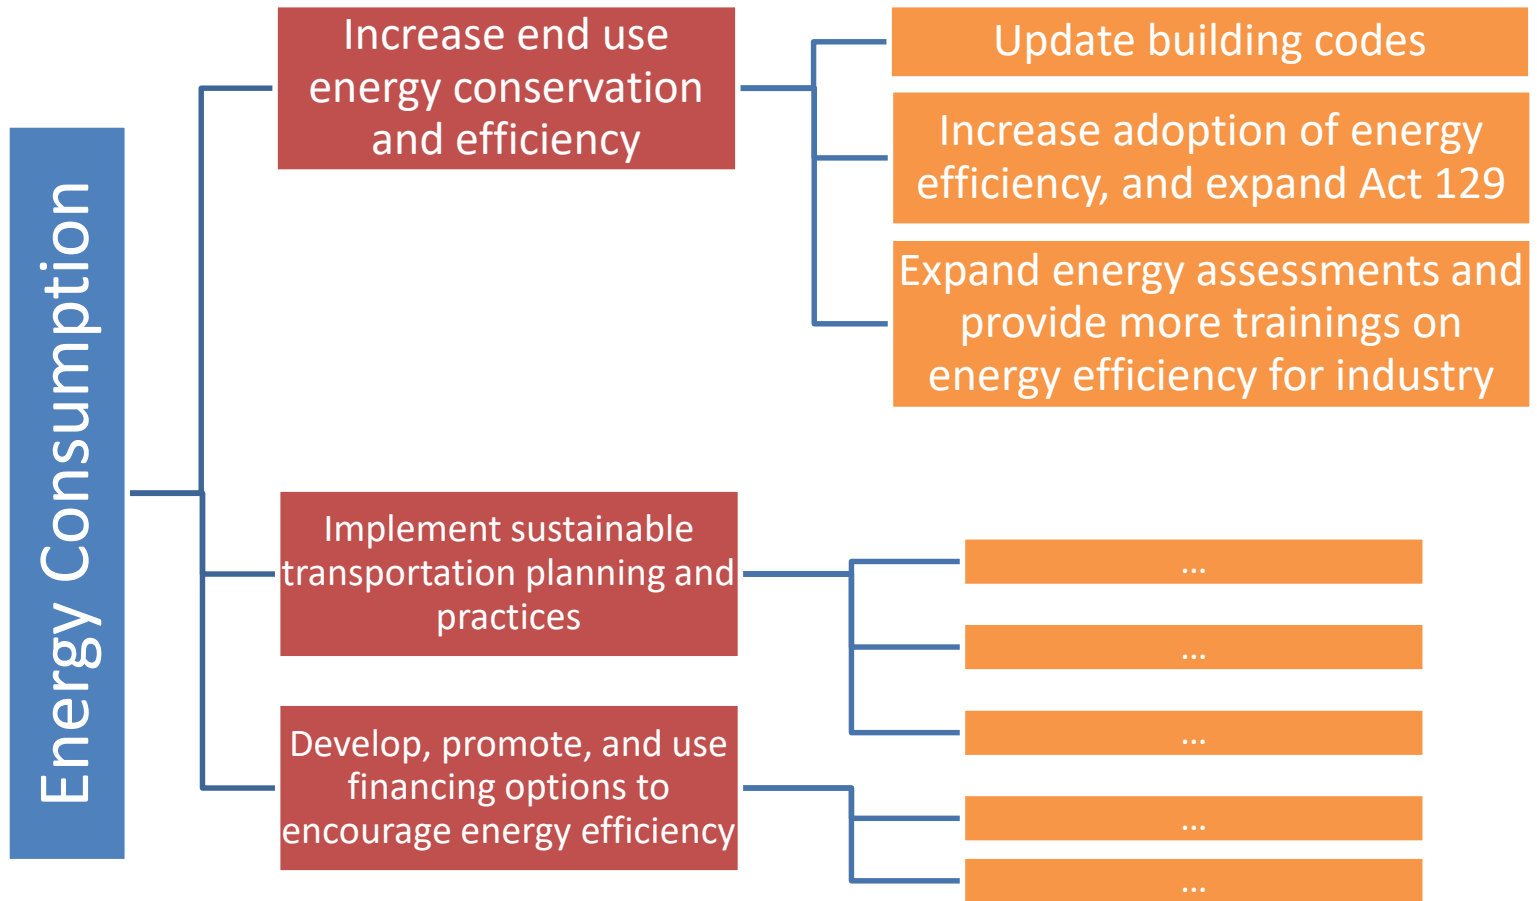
Energy Consumption

Increase end use energy conservation and efficiency

Update building codes

Increase adoption of energy efficiency, and expand Act 129

Expand energy assessments and provide more trainings on energy efficiency for industry

Implement sustainable transportation planning and practices

…

…

…

Develop, promote, and use financing options to encourage energy efficiency

…

…